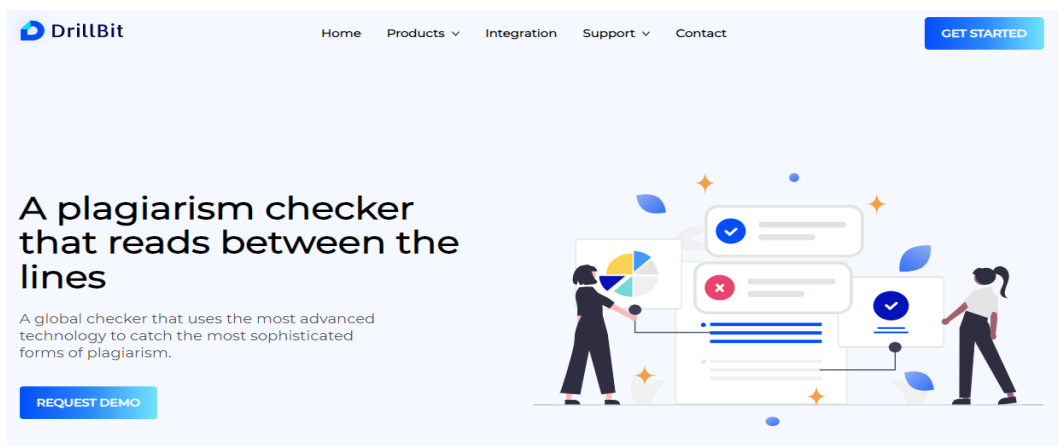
DrillBit

Home Products Integration Support Contact

GET STARTED

A plagiarism checker that reads between the lines

A global checker that uses the most advanced technology to catch the most sophisticated forms of plagiarism.

REQUEST DEMO